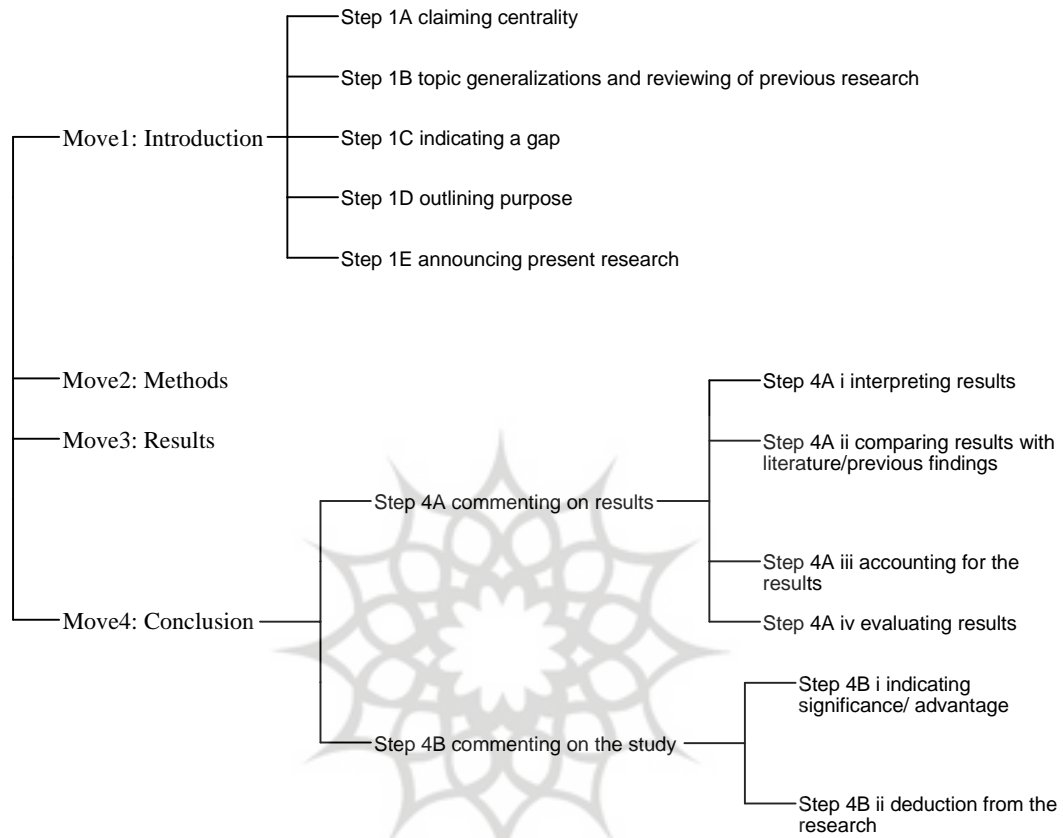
Move1: Introduction

Step 1A claiming centrality

Step 1B topic generalizations and reviewing of previous research

Step 1C indicating a gap

Step 1D outlining purpose

Step 1E announcing present research

Move2: Methods

Move3: Results

Move4: Conclusion

Step 4A commenting on results

Step 4A i interpreting results

Step 4A ii comparing results with literature/previous findings

Step 4A iii accounting for the results

Step 4A iv evaluating results

Step 4B commenting on the study

Step 4B i indicating significance/ advantage

Step 4B ii deduction from the research